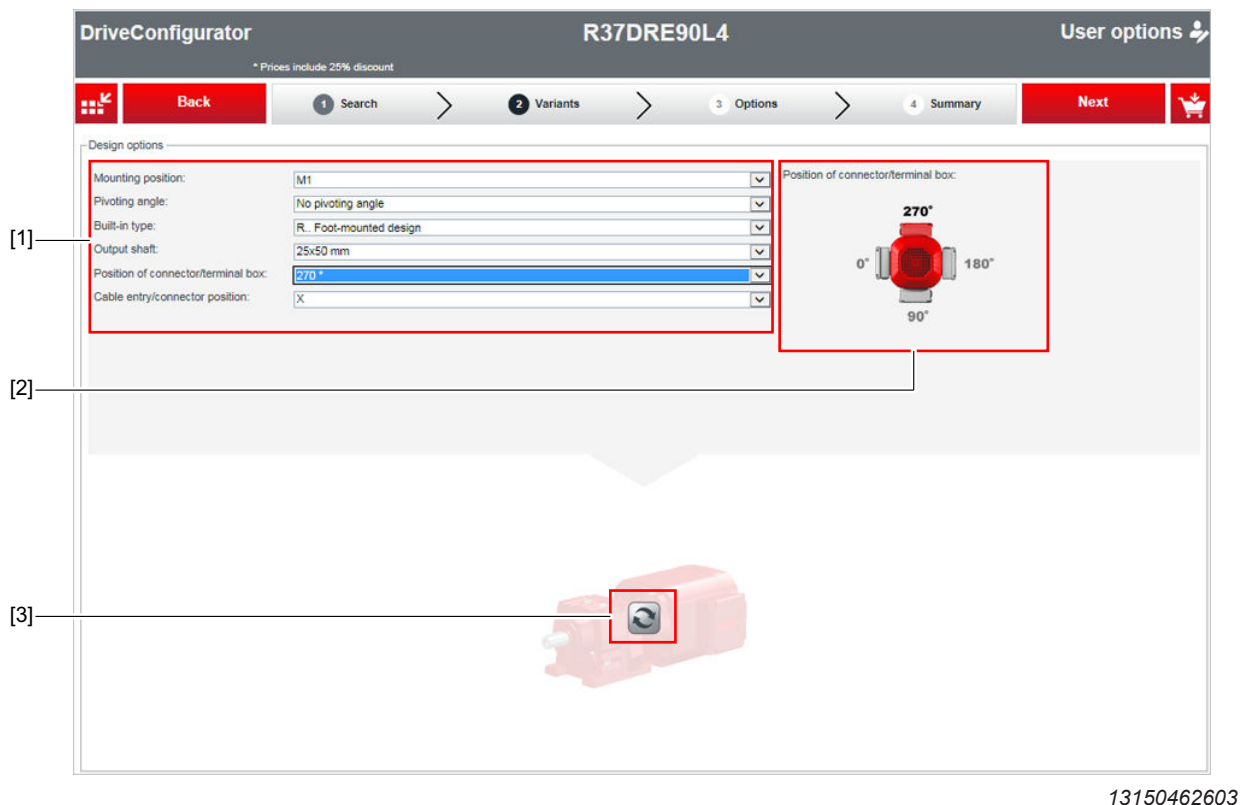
DriveConfigurator
* Prices include 25% discount
R37DRE90L4
User options

Back
1 Search
2 Variants
3 Options
4 Summary
Next

Design options

| | |
|---|---|
| Mounting position: | M1 |
| Pivoting angle: | No pivoting angle |
| Built-in type: | R.. Foot-mounted design |
| Output shaft: | 25x50 mm |
| Position of connector/terminal box: | 270 ° |
| Cable entry/connector position: | X |

Position of connector/terminal box:
270°
0°
180°
90°

[1]
[2]
[3]

13150462603